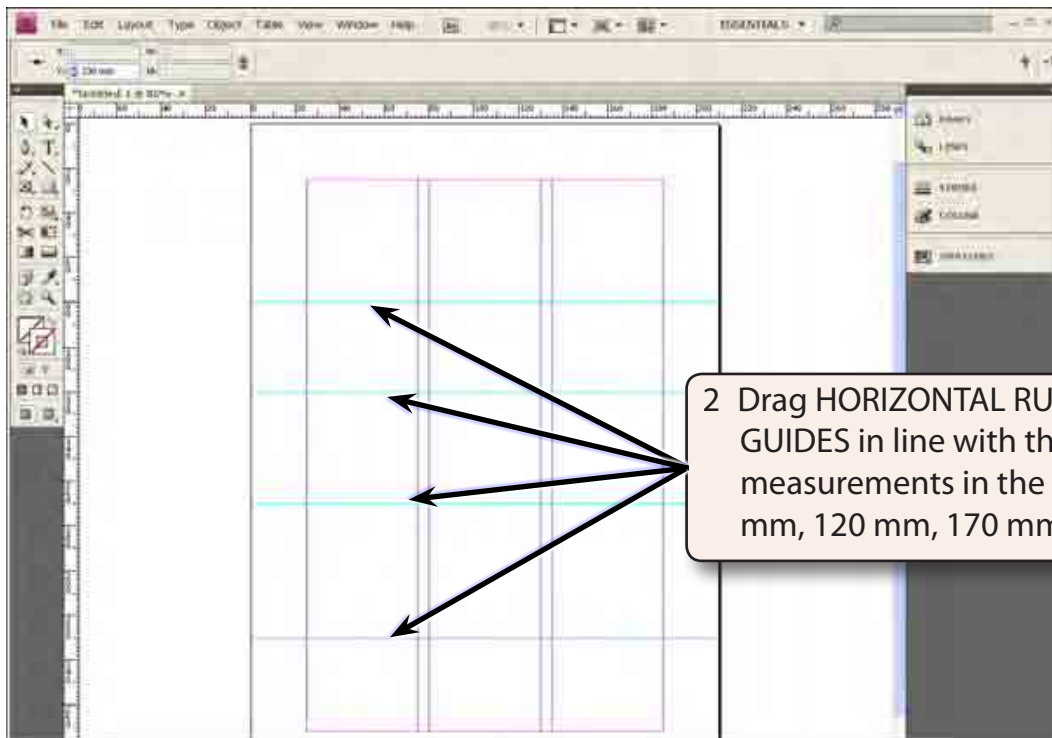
File Edit Layout Type Object Table View Window Help

ESSENTIALS

*Untitled-1 @ 80%

Pages

Links

Stroke

Colour

Swatches

2 Drag HORIZONTAL RU
GUIDES in line with th
measurements in the
mm, 120 mm, 170 mm